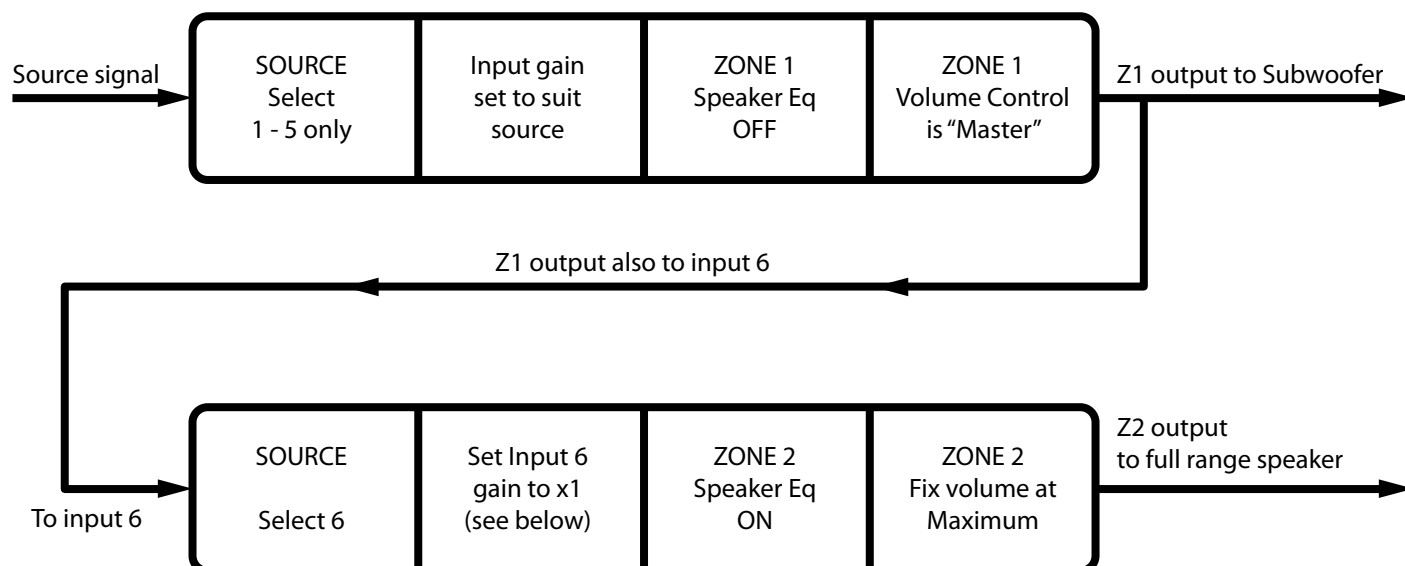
Source signal

SOURCE
Select
1 - 5 only

Input gain
set to suit
source

ZONE 1
Speaker Eq
OFF

ZONE 1
Volume Control
is "Master"

Z1 output to Subwoofer

Z1 output also to input 6

To input 6

SOURCE

Select 6

Set Input 6
gain to x1
(see below)

ZONE 2
Speaker Eq
ON

ZONE 2
Fix volume at
Maximum

Z2 output
to full range speaker